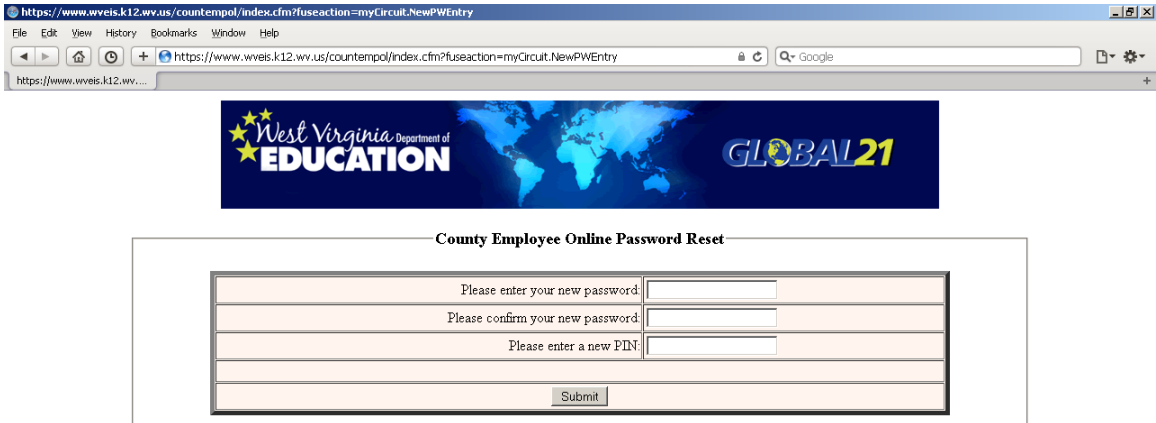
https://www.wveis.k12.wv.us/countempol/index.cfm?fuseaction=myCircuit.NewPWEntry

File Edit View History Bookmarks Window Help

https://www.wveis.k12.wv.us/countempol/index.cfm?fuseaction=myCircuit.NewPWEntry

Google

https://www.wveis.k12.wv....

West Virginia Department of EDUCATION

GLOBAL21

County Employee Online Password Reset

| Please enter your new password: | |
|---|---|
| Please confirm your new password: | |
| Please enter a new PIN: | |
| | |
| Submit | |